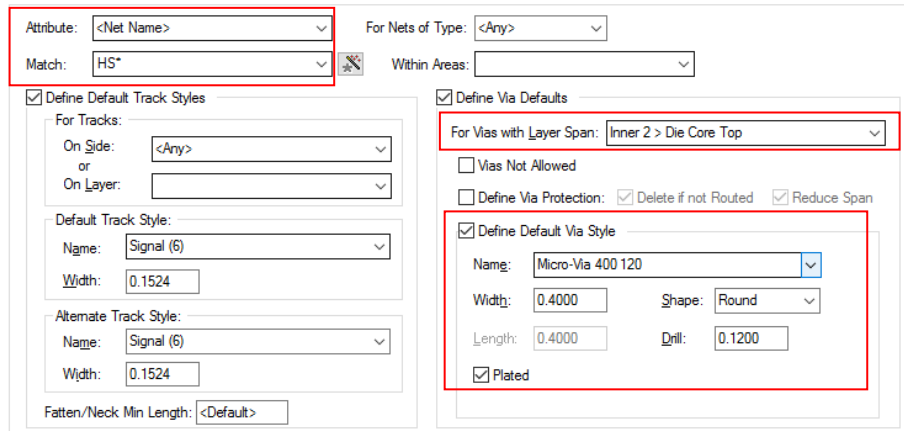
Attribute: <Net Name>
Match: HS*

For Nets of Type: <Any>
Within Areas:

Define Default Track Styles
For Tracks:
On Side: <Any>
or
On Layer:

Default Track Style:
Name: Signal (6)
Width: 0.1524

Alternate Track Style:
Name: Signal (6)
Width: 0.1524

Fatten/Neck Min Length: <Default>

Define Via Defaults
For Vias with Layer Span: Inner 2 > Die Core Top
Vias Not Allowed
Define Via Protection: Delete if not Routed Reduce Span

Define Default Via Style
Name: Micro-Via 400 120
Width: 0.4000 Shape: Round
Length: 0.4000 Drill: 0.1200
Plated